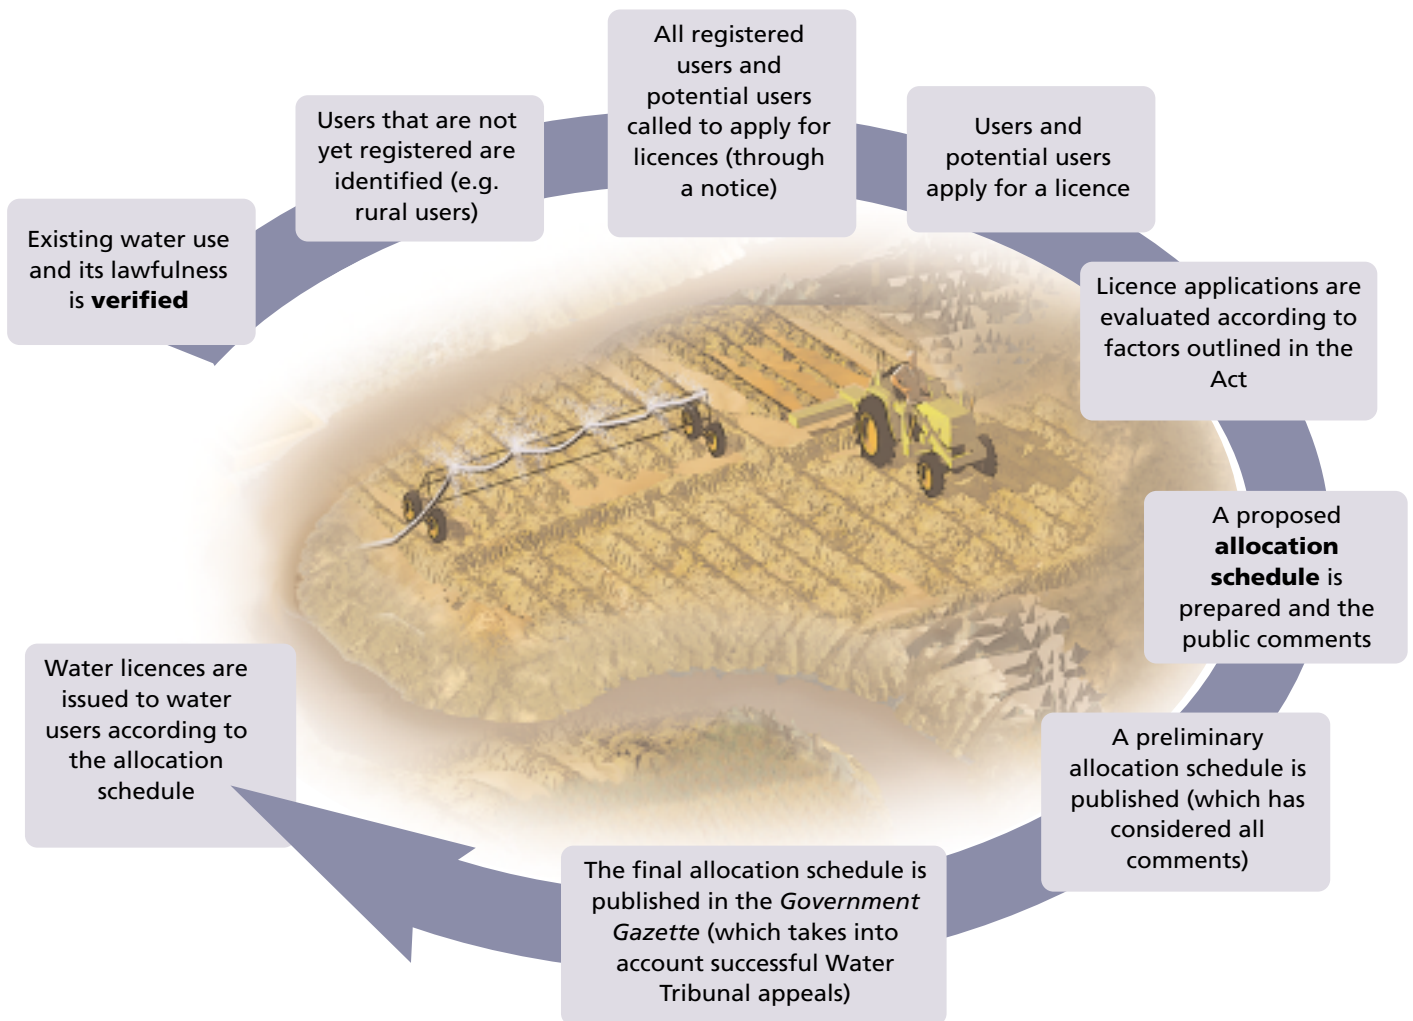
Existing water use and its lawfulness is **verified**

Users that are not yet registered are identified (e.g. rural users)

All registered users and potential users called to apply for licences (through a notice)

Users and potential users apply for a licence

Licence applications are evaluated according to factors outlined in the Act

A proposed **allocation schedule** is prepared and the public comments

A preliminary allocation schedule is published (which has considered all comments)

The final allocation schedule is published in the *Government Gazette* (which takes into account successful Water Tribunal appeals)

Water licences are issued to water users according to the allocation schedule